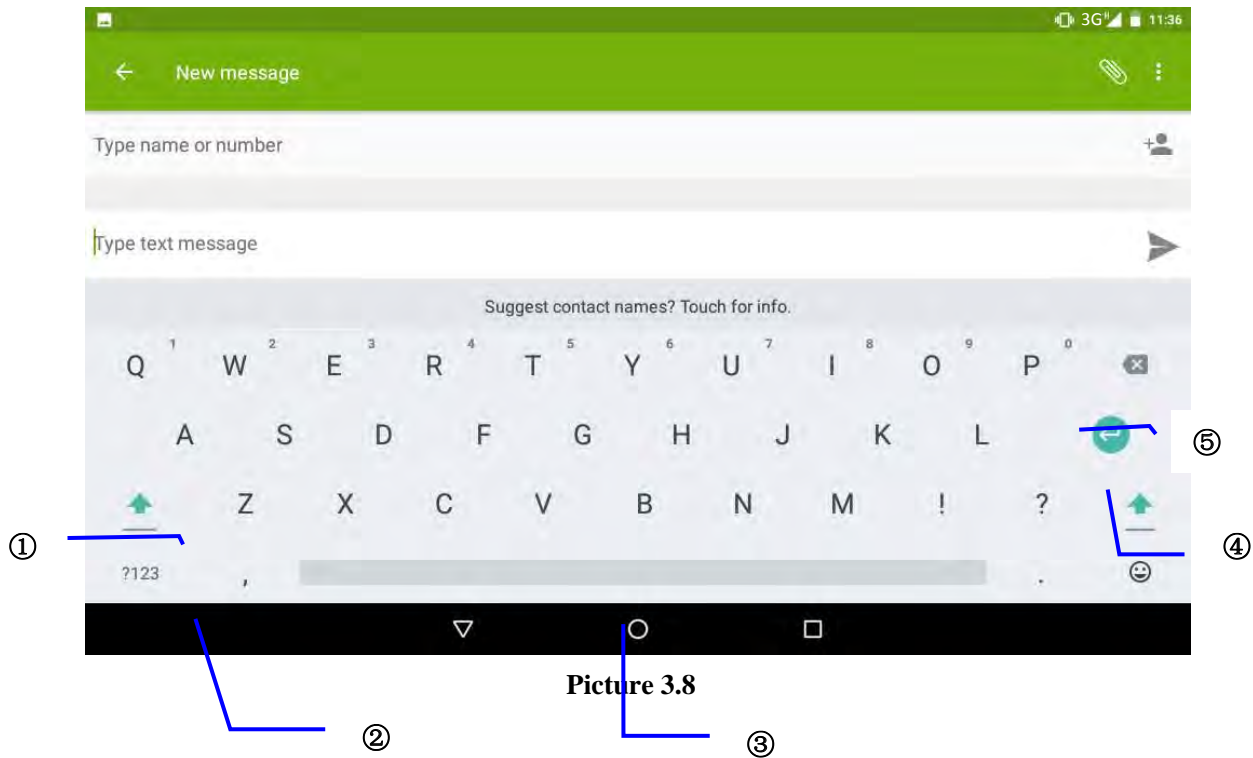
3G 11:36

New message

Type name or number

Type text message

Suggest contact names? Touch for info.

Q 1 W 2 E 3 R 4 T 5 Y 6 U 7 I 8 O 9 P 0

A S D F G H J K L

Z X C V B N M ! ?

?123 , .

⑤

①

④

Picture 3.8

②

③